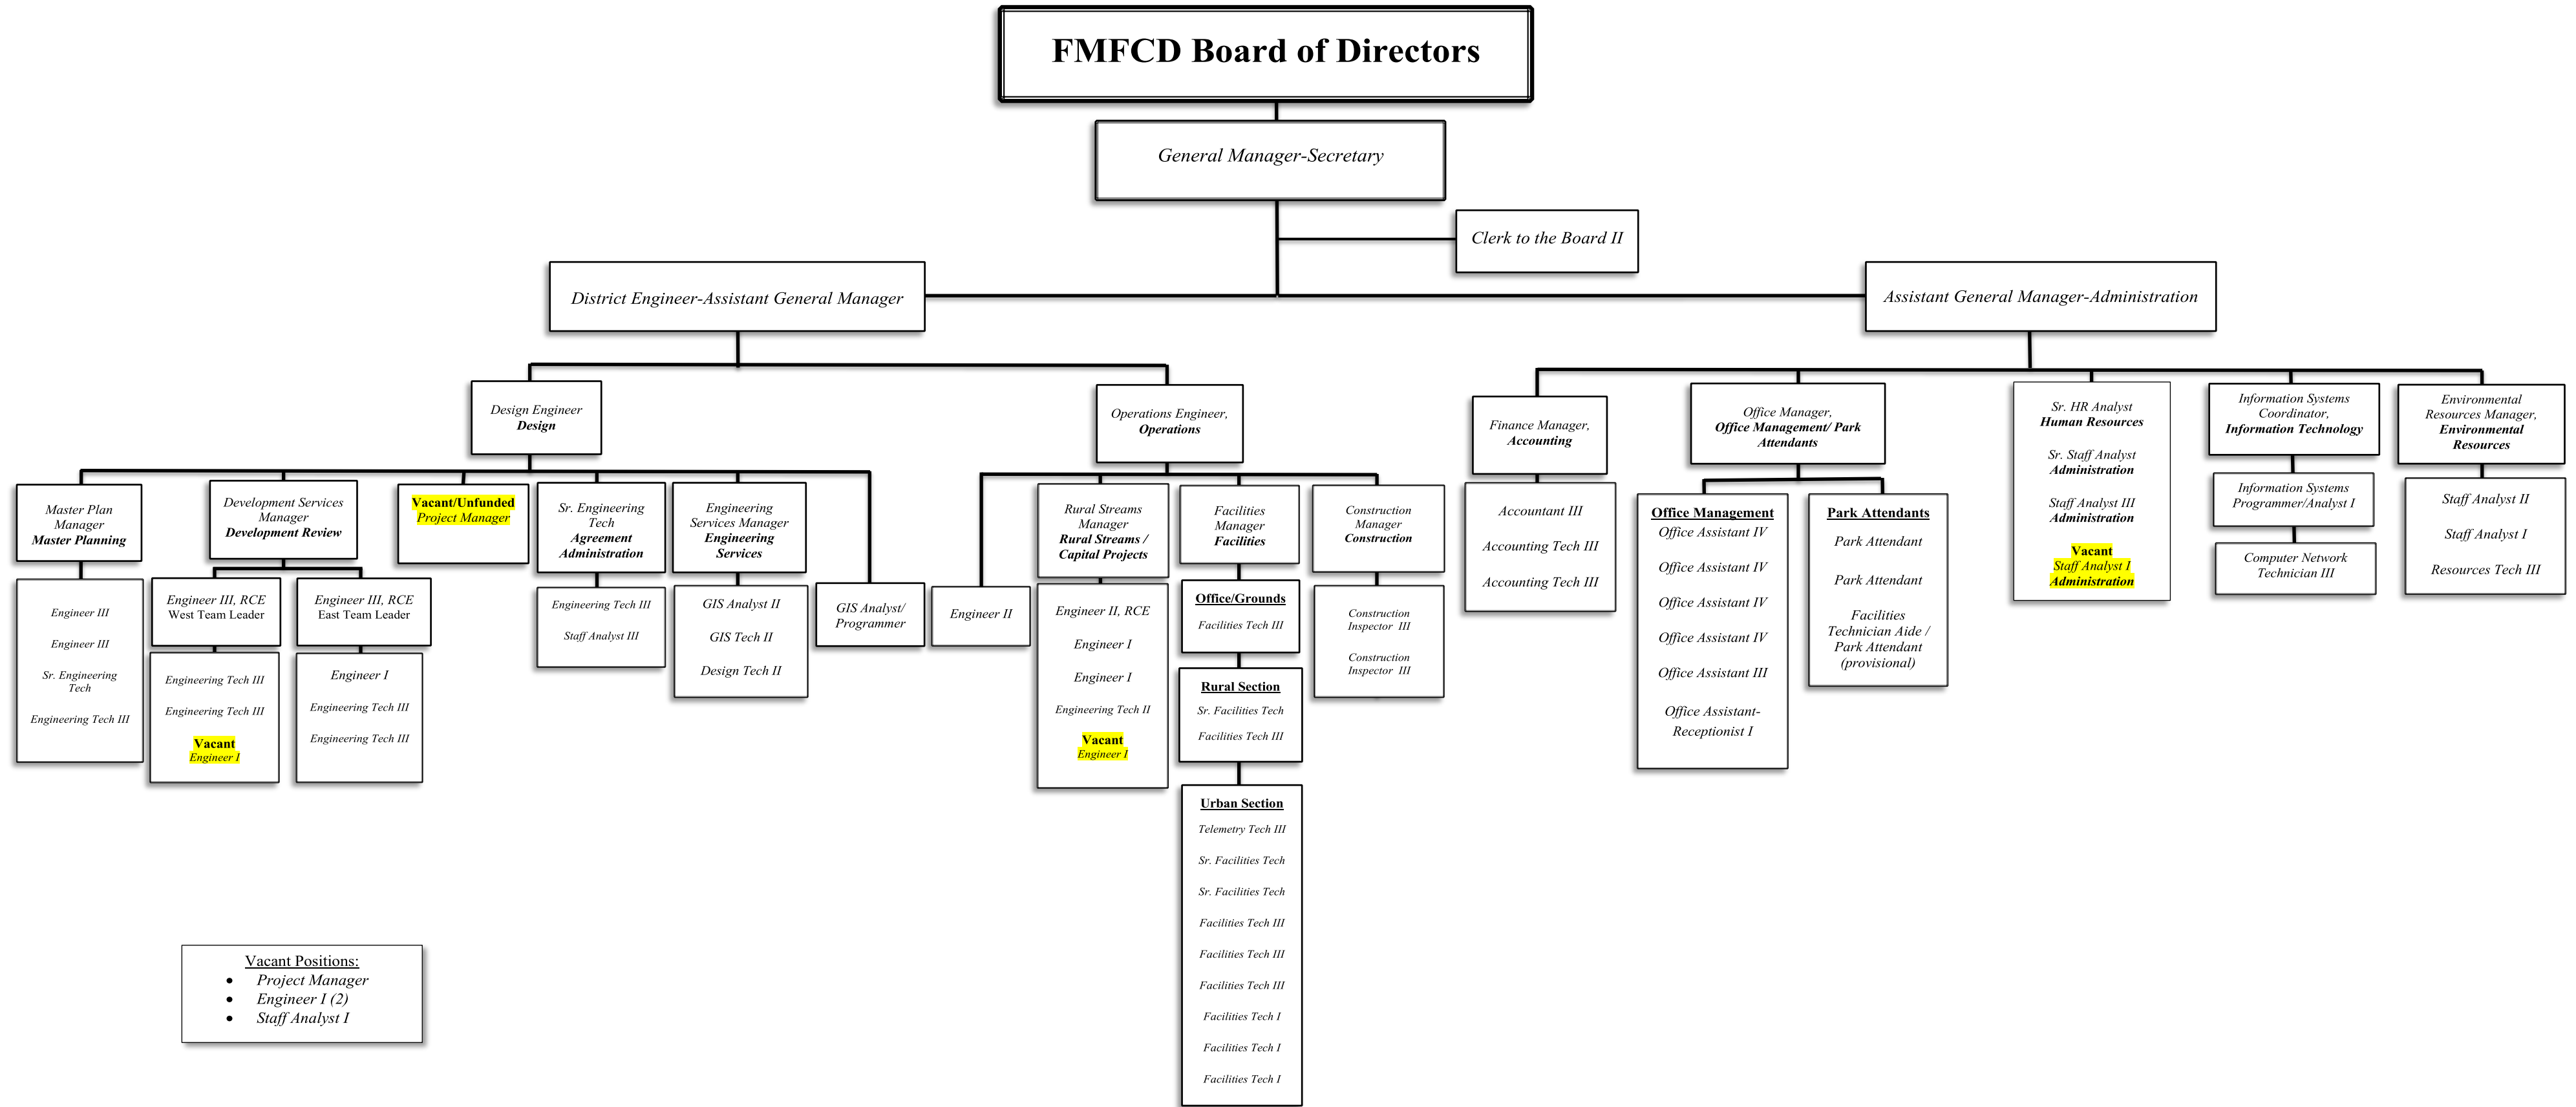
FMFCD Board of Directors

General Manager-Secretary

Clerk to the Board II

District Engineer-Assistant General Manager

Assistant General Manager-Administration

Design Engineer
Design

Operations Engineer,
Operations

Master Plan Manager
Master Planning

Engineer III
Engineer III
Sr. Engineering Tech
Engineering Tech III

Development Services Manager
Development Review

Engineer III, RCE
West Team Leader

Engineering Tech III
Engineering Tech III
Vacant
Engineer I

Engineer III, RCE
East Team Leader

Engineer I
Engineering Tech III
Engineering Tech III

Vacant/Unfunded
Project Manager

Sr. Engineering Tech
Agreement Administration

Engineering Tech III
Staff Analyst III

Engineering Services Manager
Engineering Services

GIS Analyst II
GIS Tech II
Design Tech II

GIS Analyst/ Programmer

Engineer II

Rural Streams Manager
Rural Streams / Capital Projects

Engineer II, RCE
Engineer I
Engineer I
Engineering Tech II
Vacant
Engineer I

Facilities Manager
Facilities

Office/Grounds
Facilities Tech III

Rural Section
Sr. Facilities Tech
Facilities Tech III

Urban Section
Telemetry Tech III
Sr. Facilities Tech
Sr. Facilities Tech
Facilities Tech III
Facilities Tech III
Facilities Tech III
Facilities Tech I
Facilities Tech I
Facilities Tech I

Construction Manager
Construction

Construction Inspector III
Construction Inspector III

Finance Manager,
Accounting

Accountant III
Accounting Tech III
Accounting Tech III

Office Manager,
Office Management/ Park Attendants

Office Management
Office Assistant IV
Office Assistant IV
Office Assistant IV
Office Assistant IV
Office Assistant III
Office Assistant-Receptionist I

Park Attendants
Park Attendant
Park Attendant
Facilities Technician Aide / Park Attendant (provisional)

Sr. HR Analyst
Human Resources
Sr. Staff Analyst
Administration
Staff Analyst III
Administration
Vacant
Staff Analyst I
Administration

Information Systems Coordinator,
Information Technology

Information Systems Programmer/Analyst I

Computer Network Technician III

Environmental Resources Manager,
Environmental Resources

Staff Analyst II
Staff Analyst I
Resources Tech III

Vacant Positions:
• Project Manager
• Engineer I (2)
• Staff Analyst I